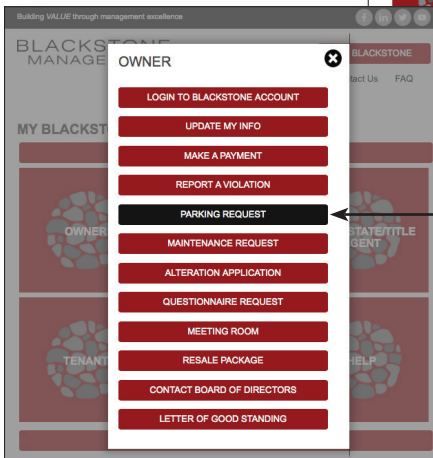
Building VALUE through management excellence

BLACKSTO
MANAGE

BLACKSTONE

tact Us FAQ

MY BLACKSTO

OWNER

STATE/TITLE
GENT

TENAN

HELP

OWNER

LOGIN TO BLACKSTONE ACCOUNT

UPDATE MY INFO

MAKE A PAYMENT

REPORT A VIOLATION

PARKING REQUEST

MAINTENANCE REQUEST

ALTERATION APPLICATION

QUESTIONNAIRE REQUEST

MEETING ROOM

RESALE PACKAGE

CONTACT BOARD OF DIRECTORS

LETTER OF GOOD STANDING